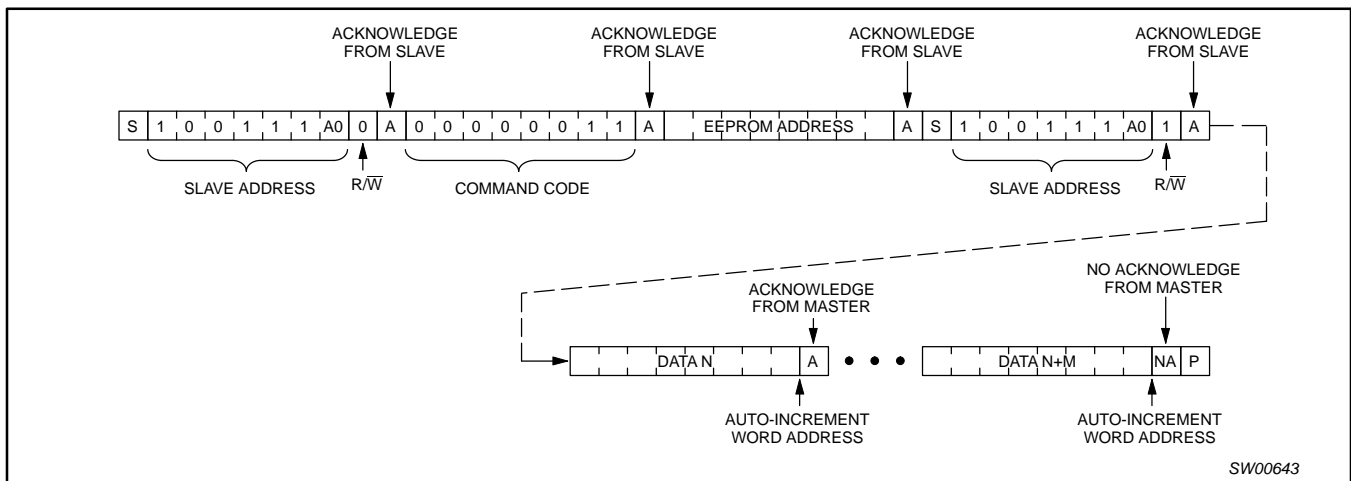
ACKNOWLEDGE FROM SLAVE

ACKNOWLEDGE FROM SLAVE

ACKNOWLEDGE FROM SLAVE

ACKNOWLEDGE FROM SLAVE

| S | 1 | 0 | 0 | 1 | 1 | 1 | A0 | 0 | A | 0 | 0 | 0 | 0 | 0 | 0 | 1 | 1 | A | EEPROM ADDRESS | A | S | 1 | 0 | 0 | 1 | 1 | 1 | A0 | 1 | A |
|---|---|---|---|---|---|---|---|---|---|---|---|---|---|---|---|---|---|---|---|---|---|---|---|---|---|---|---|---|---|---|

SLAVE ADDRESS

$R/\overline{W}$

COMMAND CODE

SLAVE ADDRESS

$R/\overline{W}$

ACKNOWLEDGE FROM MASTER

NO ACKNOWLEDGE FROM MASTER

| DATA N | A | • • • | DATA N+M | NA | P |
|---|---|---|---|---|---|

AUTO-INCREMENT WORD ADDRESS

AUTO-INCREMENT WORD ADDRESS

SW00643